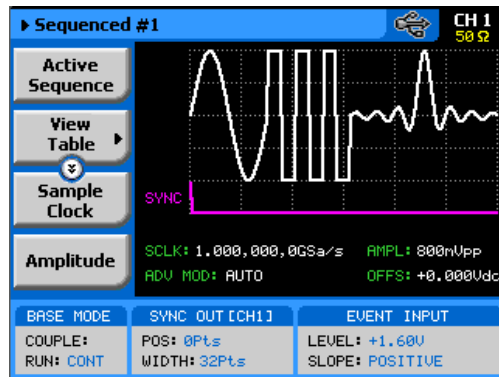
▶ Sequenced #1

CH 1
50 Ω

Active Sequence

View Table ▶

Sample Clock

Amplitude

SYNC

SCLK: 1.000,000,0GSa/s

AMPL: 800mVpp

ADV MOD: AUTO

OFFS: +0.000Vdc

BASE MODE
COUPLE:
RUN: CONT

SYNC OUT [CH1]
POS: 0Pts
WIDTH: 32Pts

EVENT INPUT
LEVEL: +1.60V
SLOPE: POSITIVE